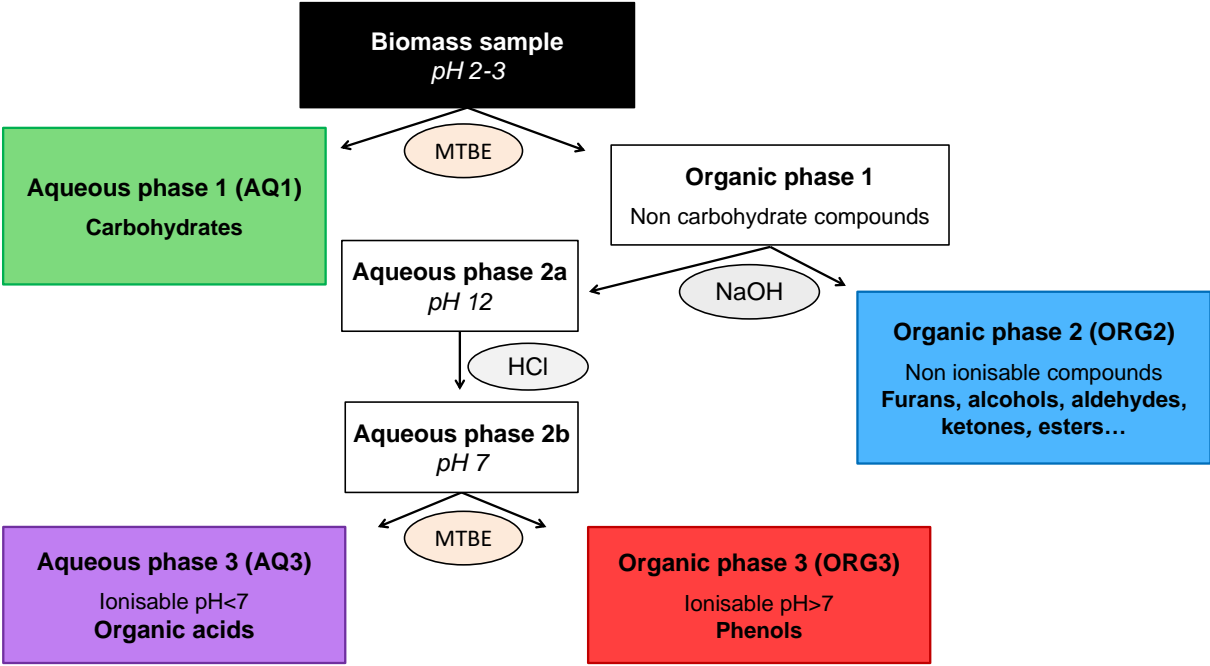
Biomass sample
pH 2-3

MTBE

Aqueous phase 1 (AQ1)
Carbohydrates

Organic phase 1
Non carbohydrate compounds

Aqueous phase 2a
pH 12

NaOH

Organic phase 2 (ORG2)
Non ionisable compounds
Furans, alcohols, aldehydes, ketones, esters…

HCl

Aqueous phase 2b
pH 7

MTBE

Aqueous phase 3 (AQ3)
Ionisable pH<7
Organic acids

Organic phase 3 (ORG3)
Ionisable pH>7
Phenols